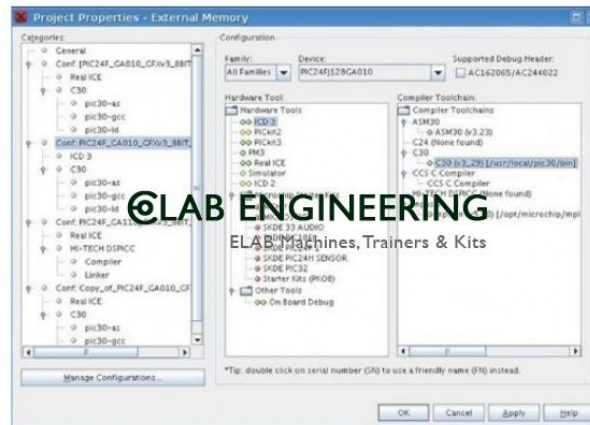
Project Properties - External Memory

Categories:
General
Conf: [PIC24F_GA010_CFXv3_88IT
Real ICE
C30
pic30-as
pic30-gcc
pic30-ld
Conf: [PIC24F_GA010_CFXv3_88IT
ICD 3
C30
pic30-as
pic30-gcc
pic30-ld
Conf: [PIC24F_GA010_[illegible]
Real ICE
HI-TECH DSPICC
Compiler
Linker
Conf: Copy_of_PIC24F_GA010_CF
Real ICE
C30
pic30-as
pic30-gcc

Manage Configurations...

Configuration
Family:
All Families
Device:
PIC24FJ128GA010
Supported Debug Header:
AC162065/AC244022

Hardware Tool:
Hardware Tools
ICD 3
PICkit2
PICkit3
PM3
Real ICE
Simulator
ICD 2
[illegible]
SKDE 33 AUDIO
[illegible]
SKDE PIC24H SENSOR
SKDE PIC32
Starter Kits (PKOB)
Other Tools
On Board Debug

Compiler Toolchain:
Compiler Toolchains
ASM30
ASM30 (v3.23)
C24 (None found)
C30
C30 (v3_29) [/usr/local/pic30/bin]
CCS C Compiler
CCS C Compiler
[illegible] (None found)
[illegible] [/opt/microchip/mpl

ELAB ENGINEERING
ELAB Machines, Trainers & Kits

*Tip: double click on serial number (SN) to use a friendly name (FN) instead.

OK Cancel Apply Help